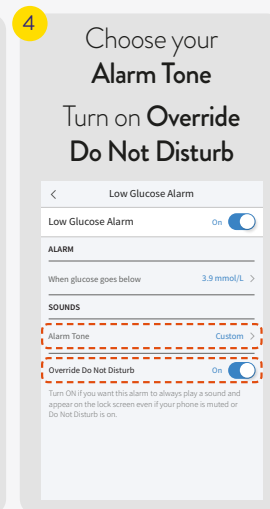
4

Choose your
Alarm Tone
Turn on Override Do Not Disturb

<
Low Glucose Alarm

Low Glucose Alarm On

ALARM

When glucose goes below 3.9 mmol/L >

SOUNDS

Alarm Tone Custom >

Override Do Not Disturb On

Turn ON if you want this alarm to always play a sound and appear on the lock screen even if your phone is muted or Do Not Disturb is on.